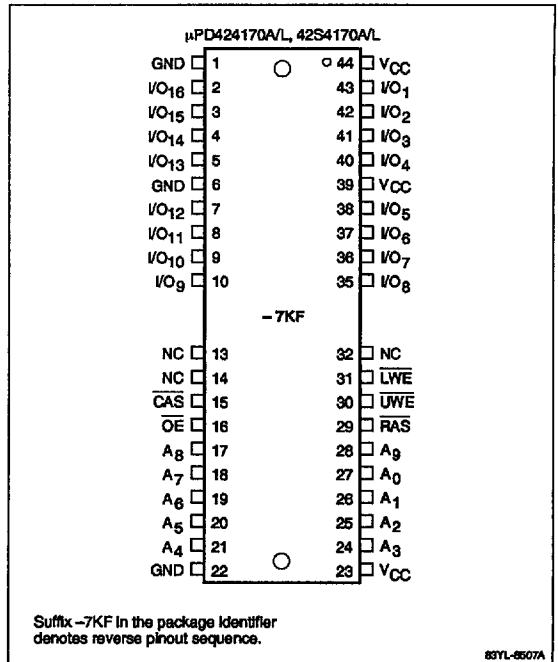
μPD424170A/L, 42S4170A/L

| | | | |
|---|---|---|---|
| GND | 1 | 44 | $V_{CC}$ |
| $I/O_{16}$ | 2 | 43 | $I/O_1$ |
| $I/O_{15}$ | 3 | 42 | $I/O_2$ |
| $I/O_{14}$ | 4 | 41 | $I/O_3$ |
| $I/O_{13}$ | 5 | 40 | $I/O_4$ |
| GND | 6 | 39 | $V_{CC}$ |
| $I/O_{12}$ | 7 | 38 | $I/O_5$ |
| $I/O_{11}$ | 8 | 37 | $I/O_6$ |
| $I/O_{10}$ | 9 | 36 | $I/O_7$ |
| $I/O_9$ | 10 | 35 | $I/O_8$ |
| NC | 13 | 32 | NC |
| NC | 14 | 31 | $\overline{LWE}$ |
| $\overline{CAS}$ | 15 | 30 | $\overline{UWE}$ |
| $\overline{OE}$ | 16 | 29 | $\overline{RAS}$ |
| $A_8$ | 17 | 28 | $A_9$ |
| $A_7$ | 18 | 27 | $A_0$ |
| $A_6$ | 19 | 26 | $A_1$ |
| $A_5$ | 20 | 25 | $A_2$ |
| $A_4$ | 21 | 24 | $A_3$ |
| GND | 22 | 23 | $V_{CC}$ |

–7KF

Suffix –7KF in the package identifier denotes reverse pinout sequence.

83YL-5507A